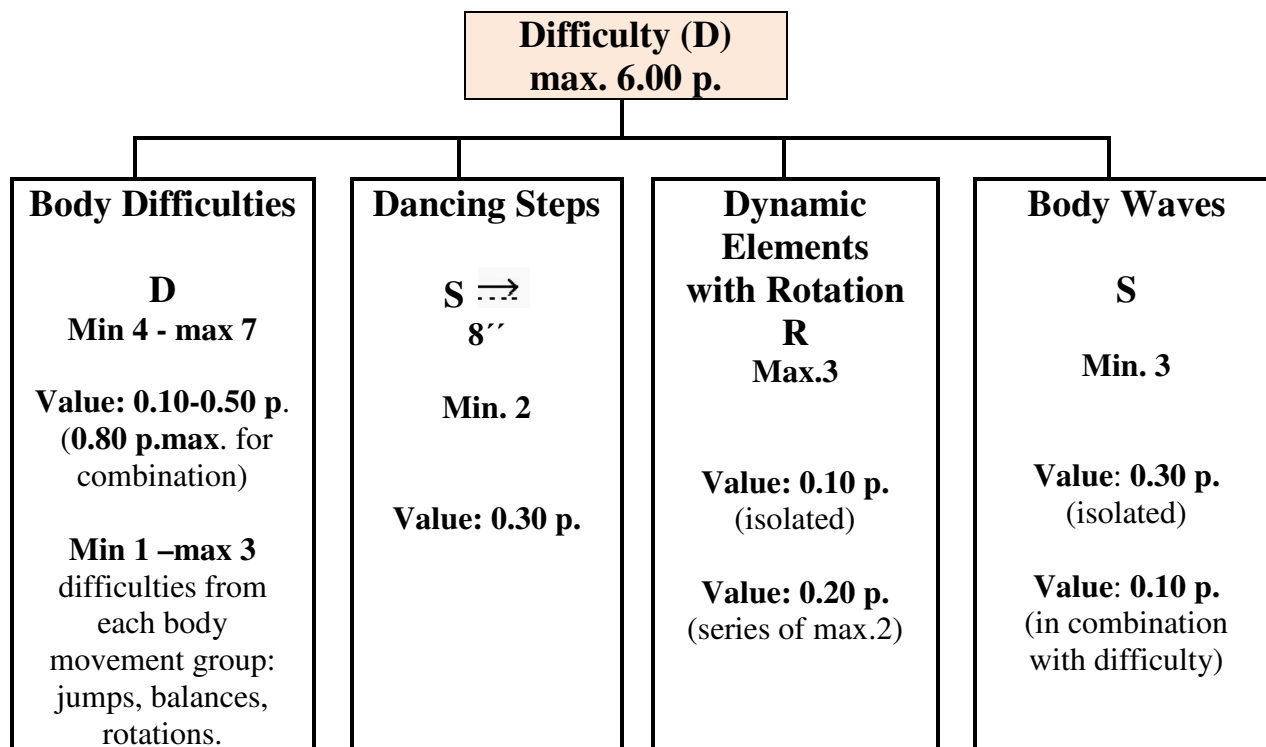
Difficulty (D)
max. 6.00 p.

Body Difficulties

D
Min 4 - max 7

Value: 0.10-0.50 p. (0.80 p.max. for combination)

Min 1 –max 3 difficulties from each body movement group: jumps, balances, rotations.

Dancing Steps

S $\overrightarrow{\cdots}$
8´´

Min. 2

Value: 0.30 p.

Dynamic Elements with Rotation
R
Max.3

Value: 0.10 p. (isolated)

Value: 0.20 p. (series of max.2)

Body Waves

S

Min. 3

Value: 0.30 p. (isolated)

Value: 0.10 p. (in combination with difficulty)